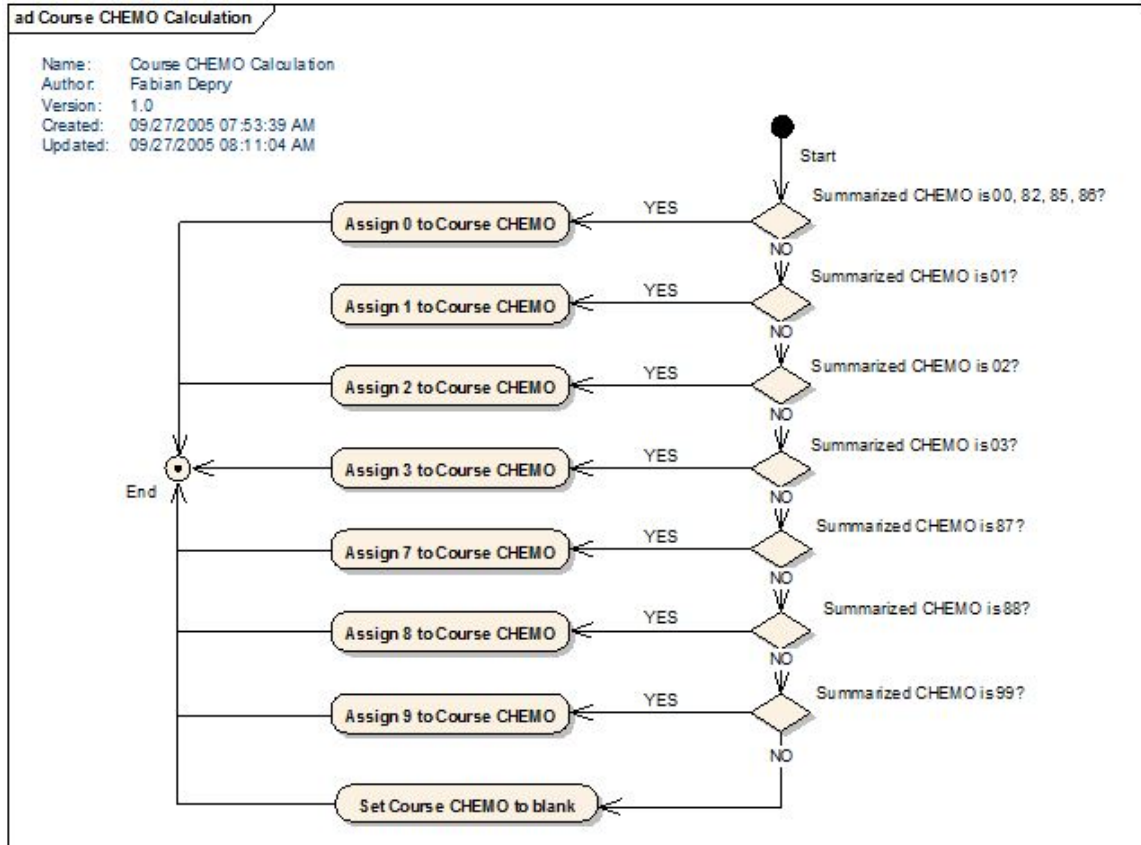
ad Course CHEMO Calculation

Name: Course CHEMO Calculation
Author: Fabian Depry
Version: 1.0
Created: 09/27/2005 07:53:39 AM
Updated: 09/27/2005 08:11:04 AM

Start

Summarized CHEMO is 00, 82, 85, 86?
YES
Assign 0 to Course CHEMO
NO

Summarized CHEMO is 01?
YES
Assign 1 to Course CHEMO
NO

Summarized CHEMO is 02?
YES
Assign 2 to Course CHEMO
NO

Summarized CHEMO is 03?
YES
Assign 3 to Course CHEMO
NO

End

Summarized CHEMO is 87?
YES
Assign 7 to Course CHEMO
NO

Summarized CHEMO is 88?
YES
Assign 8 to Course CHEMO
NO

Summarized CHEMO is 99?
YES
Assign 9 to Course CHEMO
NO

Set Course CHEMO to blank